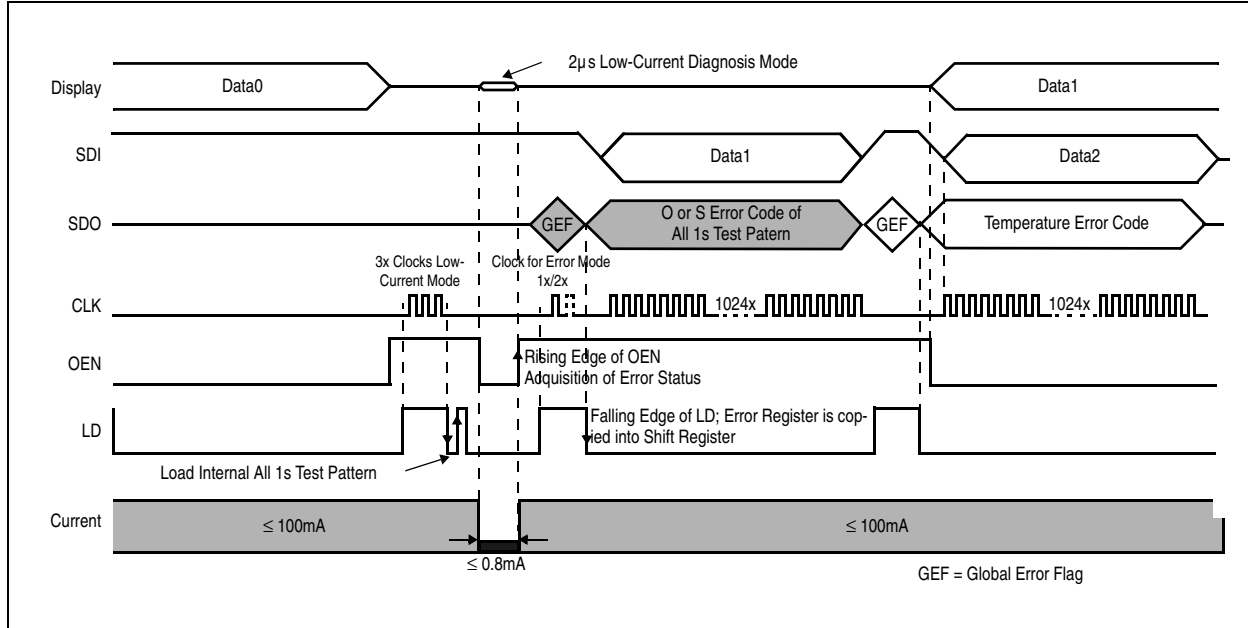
2µs Low-Current Diagnosis Mode

Display

Data0

Data1

SDI

Data1

Data2

SDO

GEF

O or S Error Code of All 1s Test Patern

GEF

Temperature Error Code

3x Clocks Low-Current Mode

Clock for Error Mode 1x/2x

CLK

1024x

1024x

OEN

Rising Edge of OEN Acquisition of Error Status

LD

Falling Edge of LD; Error Register is copied into Shift Register

Load Internal All 1s Test Pattern

Current

$\leq$ 100mA

$\leq$ 100mA

$\leq$ 0.8mA

GEF = Global Error Flag